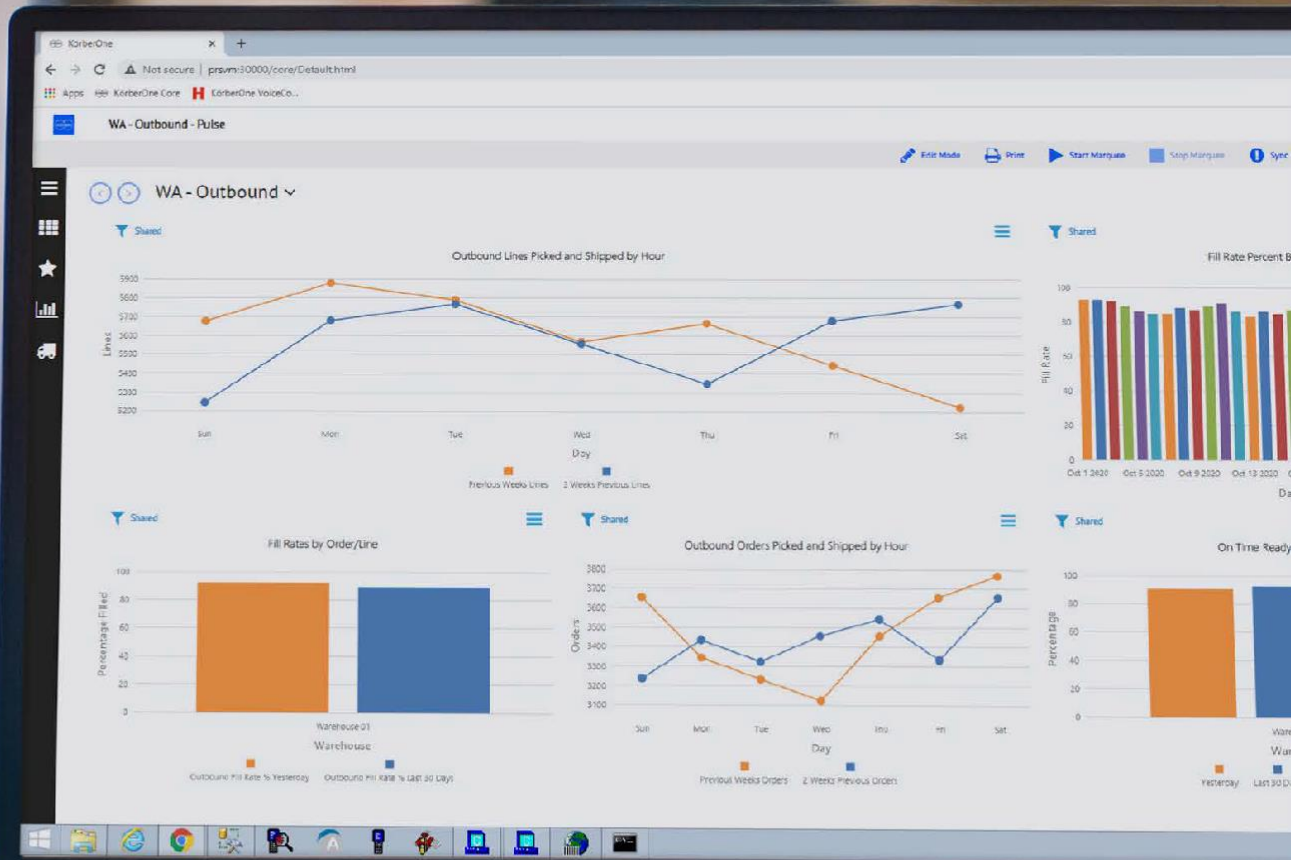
KörberOne ×  +

Not secure | prsvm:30000/core/Default.html

Apps  KörberOne Core  KörberOne VoiceCo...

WA - Outbound - Pulse

Edit Mode  Print  Start Marquee  Stop Marquee  Sync

WA - Outbound

Shared

Outbound Lines Picked and Shipped by Hour

5900
5800
5700
5600
5500
5400
5300
5200

Lines

Sun  Mon  Tue  Wed  Thu  Fri  Sat

Day

Previous Weeks Lines  2 Weeks Previous Lines

Shared

Fill Rate Percent B

100
80
60
40
20
0

Fill Rate

Oct 1 2020  Oct 5 2020  Oct 9 2020  Oct 13 2020

Da

Shared

Fill Rates by Order/Line

100
80
60
40
20
0

Percentage Filled

Warehouse 01

Warehouse

Outbound Fill Rate % Yesterday  Outbound Fill Rate % Last 30 Days

Shared

Outbound Orders Picked and Shipped by Hour

3800
3700
3600
3500
3400
3300
3200
3100

Orders

Sun  Mon  Tue  Wed  Thu  Fri  Sat

Day

Previous Weeks Orders  2 Weeks Previous Orders

Shared

On Time Ready

100
80
60
40
20
0

Percentage

Ware

Wa

Yesterday  Last 30 D